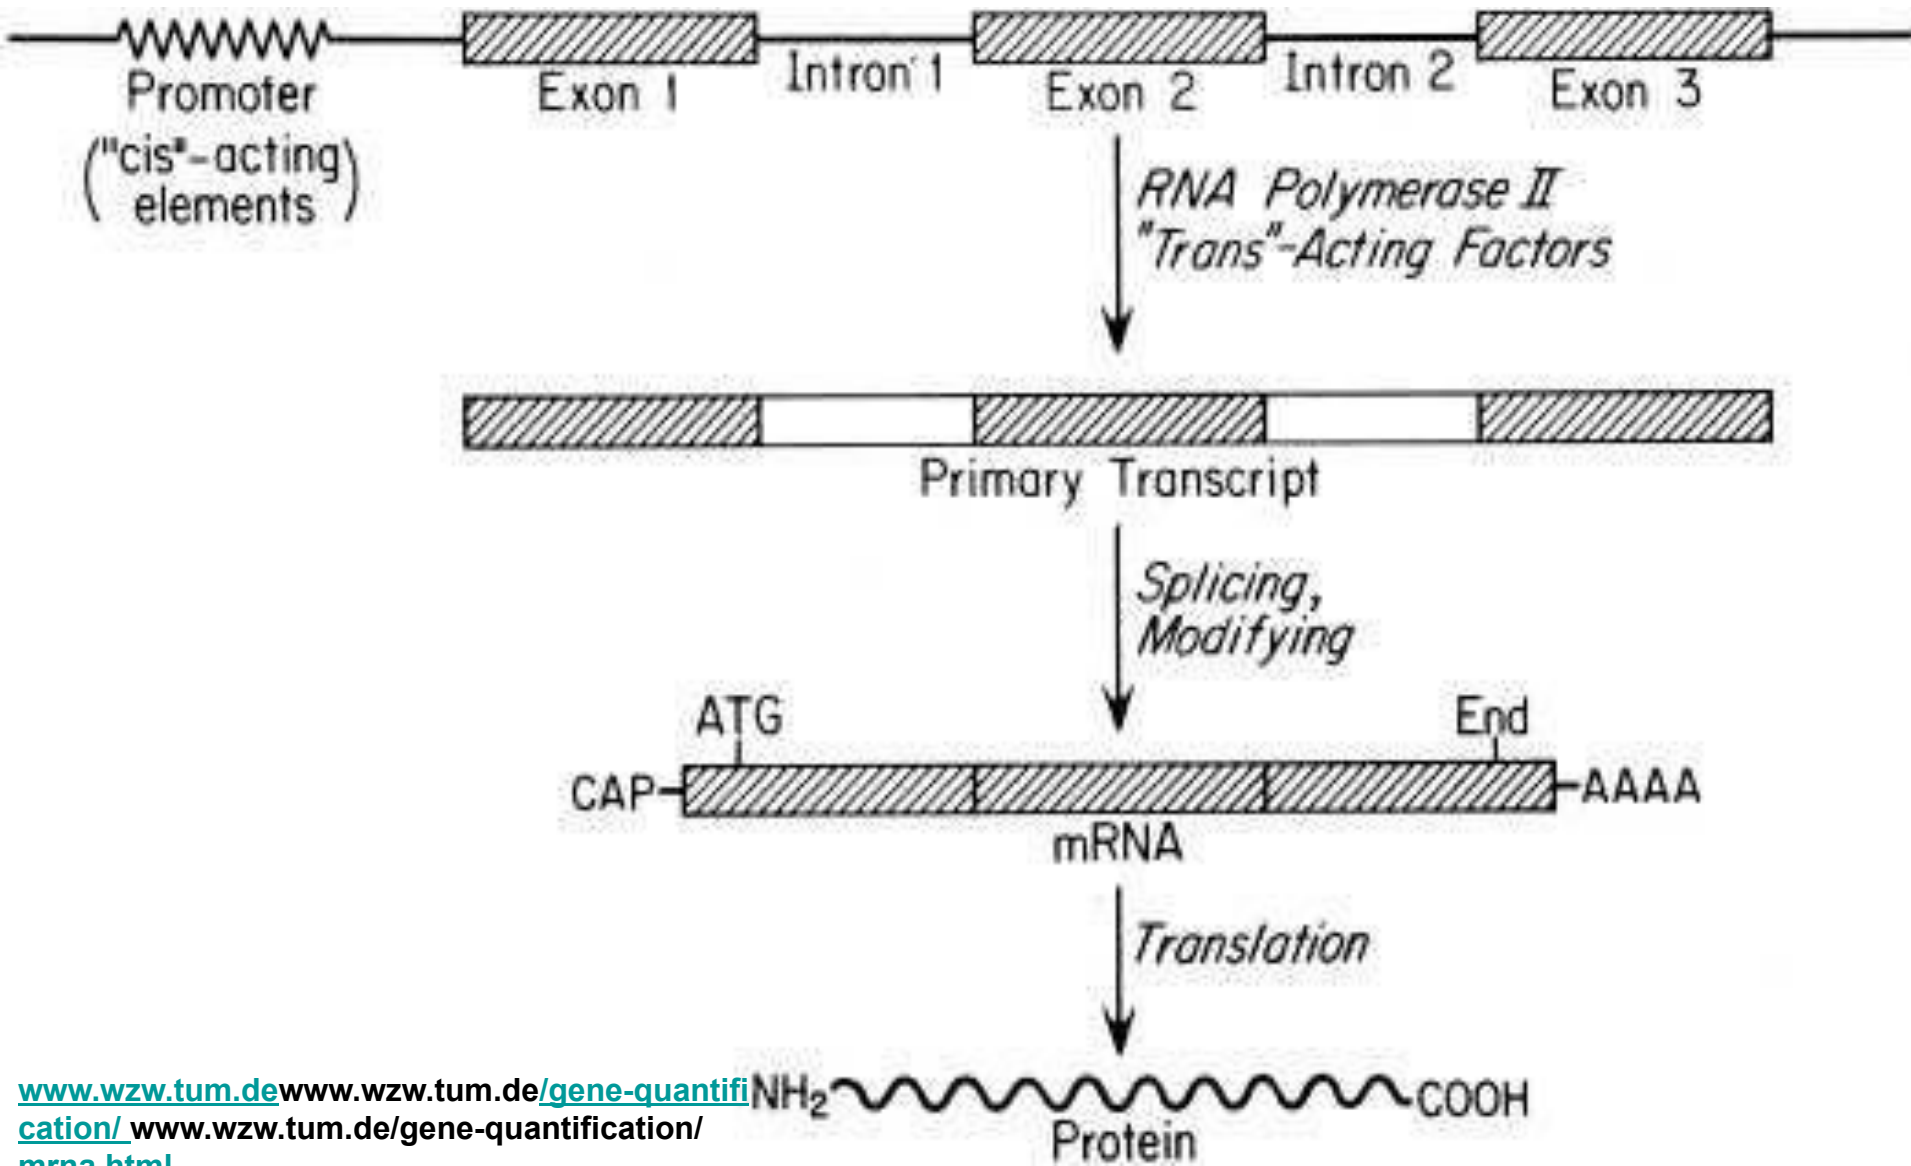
Promoter ("cis"-acting elements)

Exon 1

Intron 1

Exon 2

Intron 2

Exon 3

RNA Polymerase II
"Trans"-Acting Factors

Primary Transcript

Splicing, Modifying

ATG

End

CAP

AAAA

mRNA

Translation

www.wzw.tum.dewww.wzw.tum.de/gene-quantification/ www.wzw.tum.de/gene-quantification/ mrna.html

$NH_2$

COOH

Protein